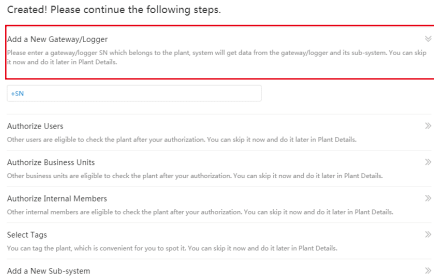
Created! Please continue the following steps.

Add a New Gateway/Logger

Please enter a gateway/logger SN which belongs to the plant, system will get data from the gateway/logger and its sub-system. You can skip it now and do it later in Plant Details.

+SN

Authorize Users

Other users are eligible to check the plant after your authorization. You can skip it now and do it later in Plant Details.

Authorize Business Units

Other business units are eligible to check the plant after your authorization. You can skip it now and do it later in Plant Details.

Authorize Internal Members

Other internal members are eligible to check the plant after your authorization. You can skip it now and do it later in Plant Details.

Select Tags

You can tag the plant, which is convenient for you to spot it. You can skip it now and do it later in Plant Details.

Add a New Sub-system